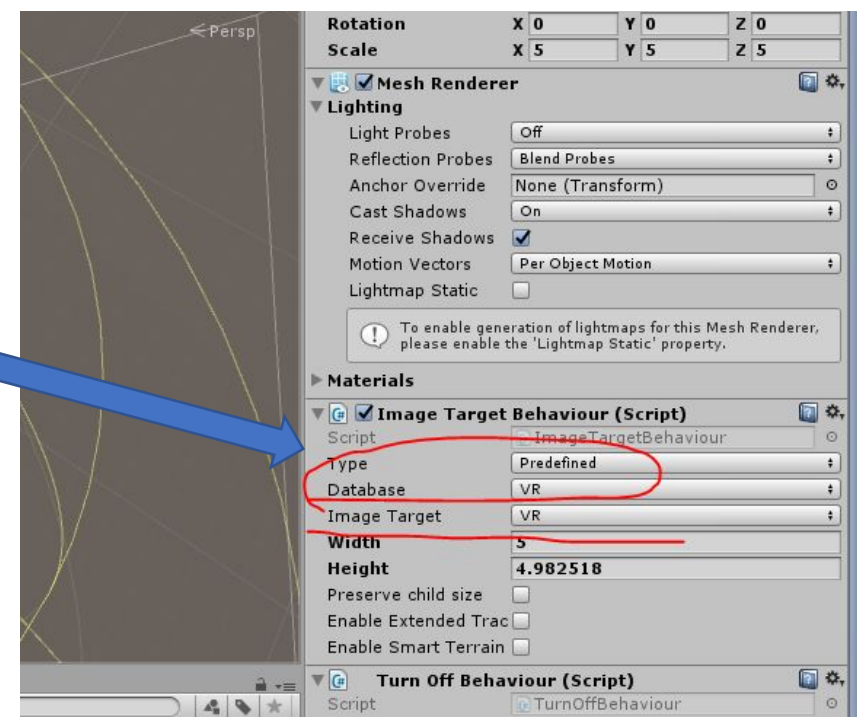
<Persp

Rotation X 0 Y 0 Z 0
Scale X 5 Y 5 Z 5

Mesh Renderer
Lighting
Light Probes Off
Reflection Probes Blend Probes
Anchor Override None (Transform)
Cast Shadows On
Receive Shadows
Motion Vectors Per Object Motion
Lightmap Static

To enable generation of lightmaps for this Mesh Renderer, please enable the 'Lightmap Static' property.

Materials

Image Target Behaviour (Script)
Script ImageTargetBehaviour
Type Predefined
Database VR
Image Target VR
Width 5
Height 4.982518
Preserve child size
Enable Extended Trac
Enable Smart Terrain

Turn Off Behaviour (Script)
Script TurnOffBehaviour